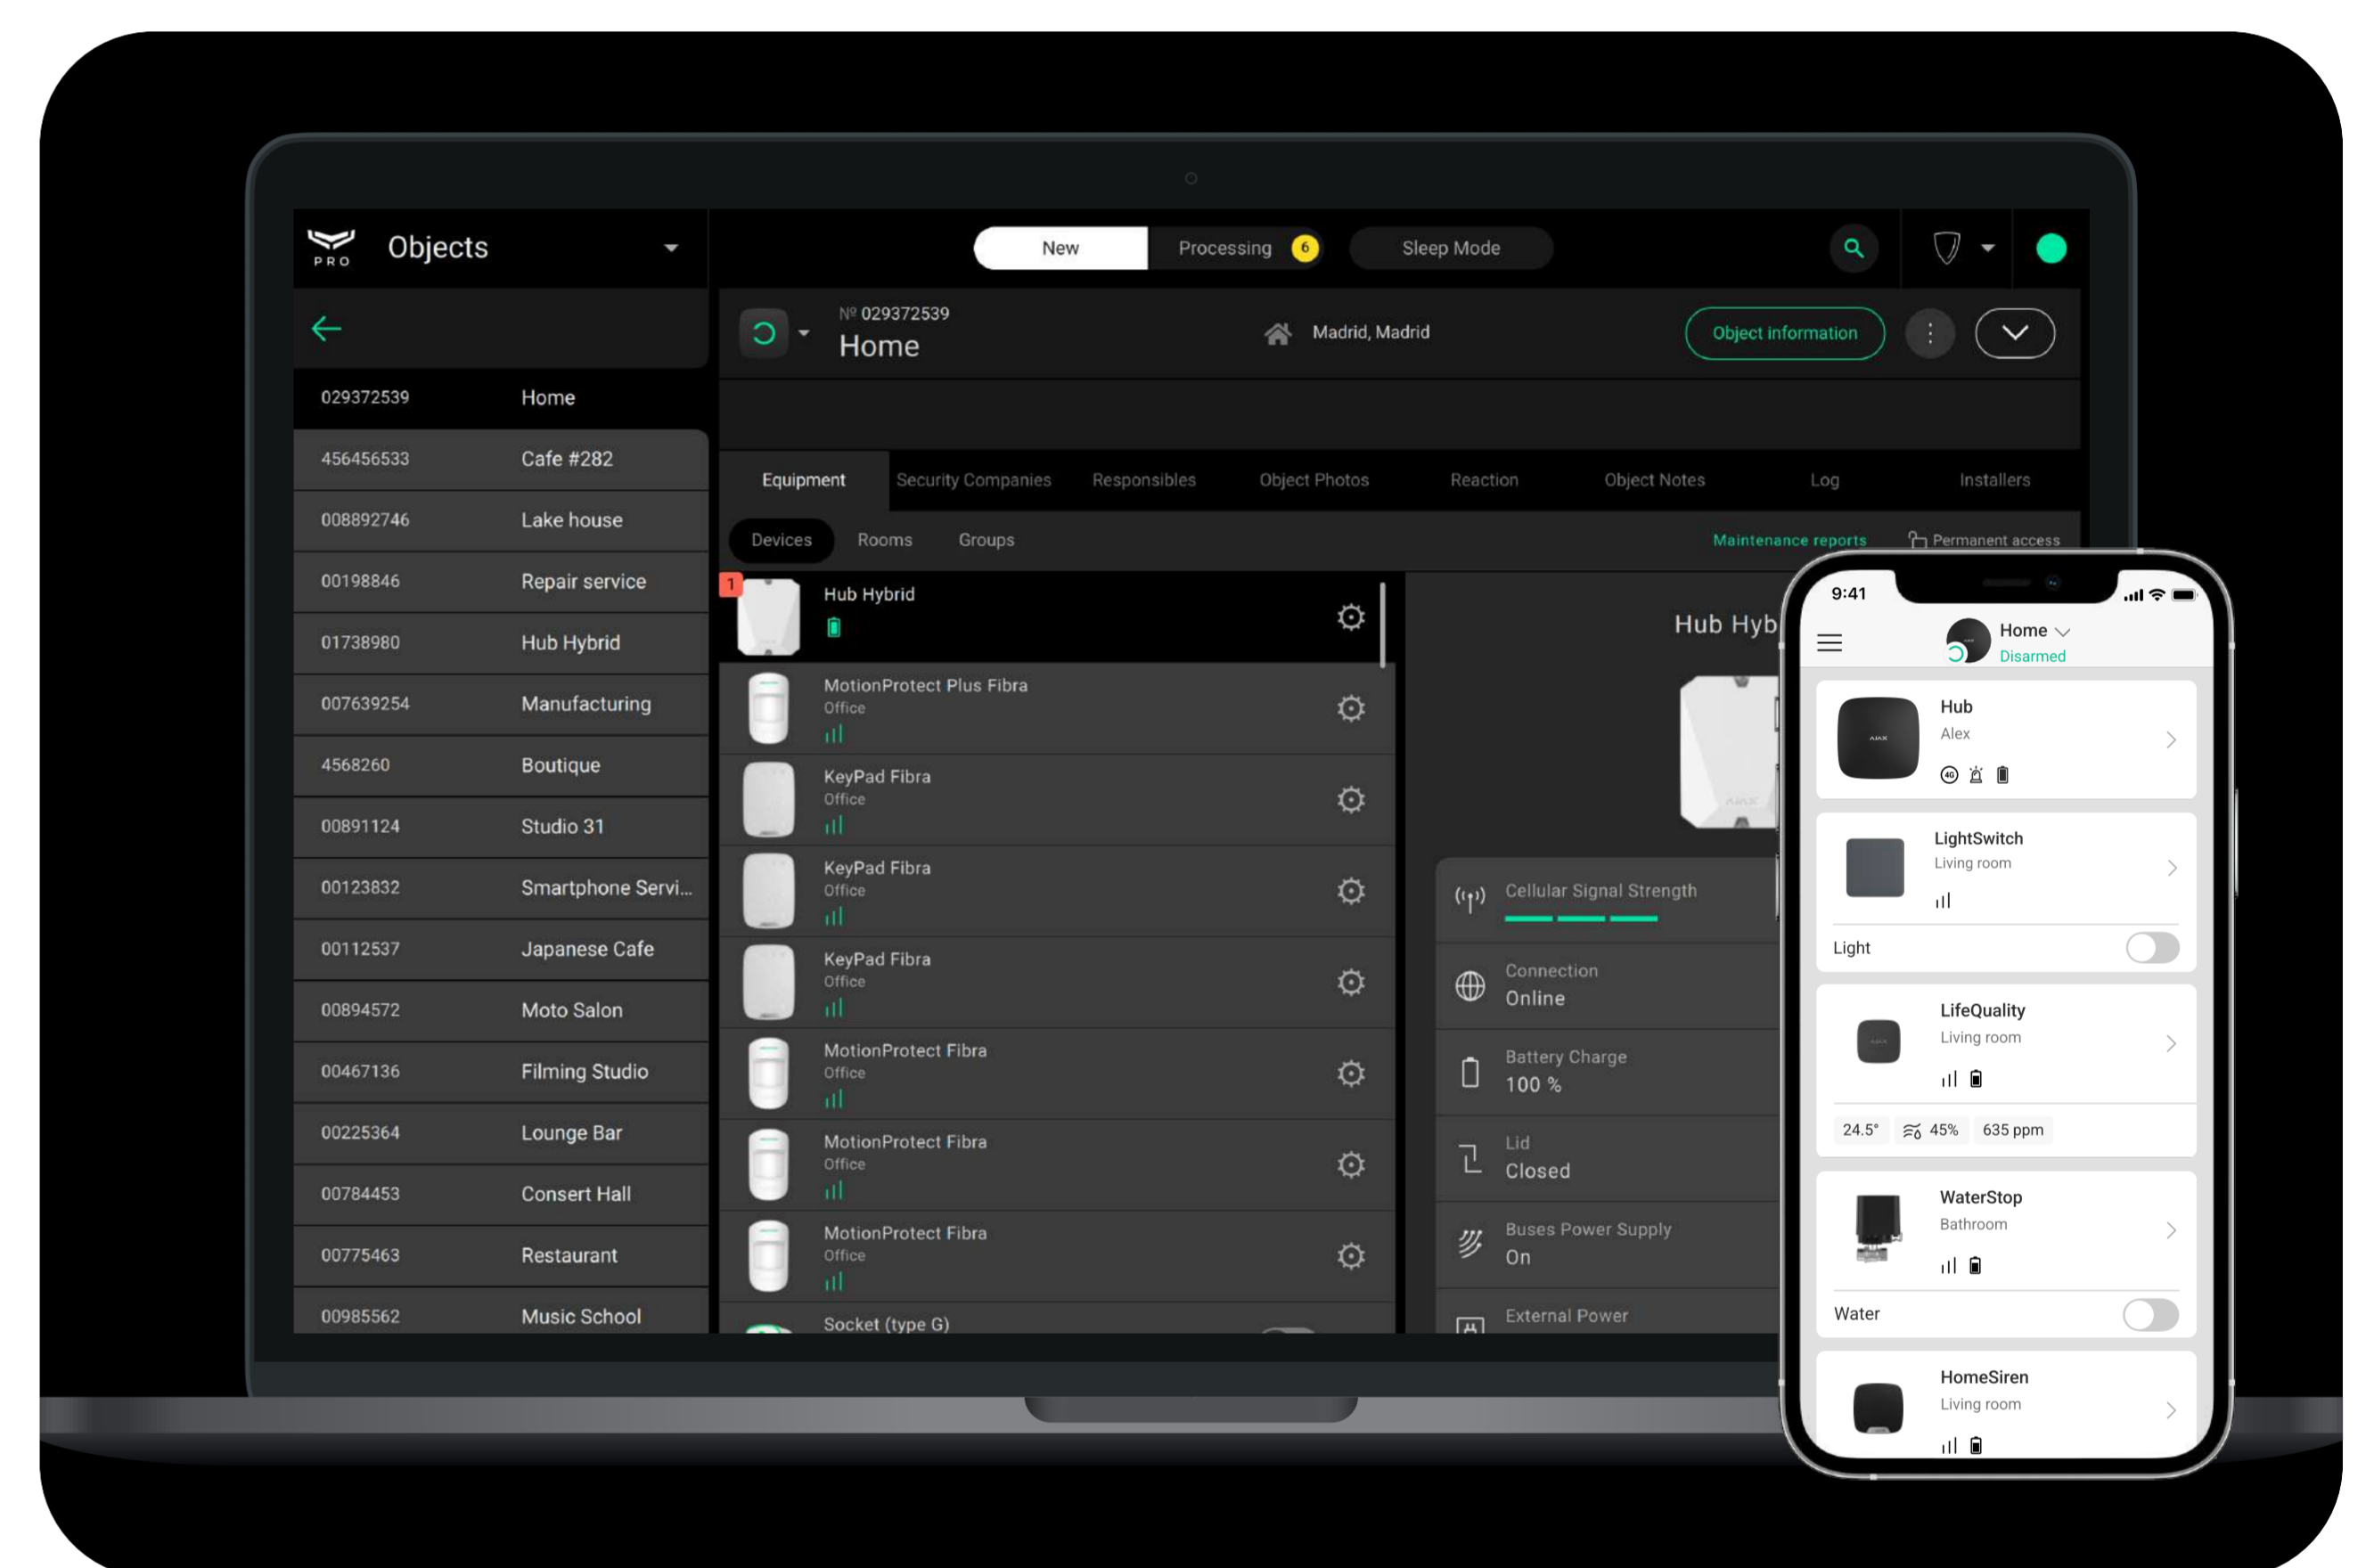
PRO Objects

New Processing 6 Sleep Mode

№ 029372539
Home

Madrid, Madrid

Object information

| | |
|---|---|
| 029372539 | Home |
| 456456533 | Cafe #282 |
| 008892746 | Lake house |
| 00198846 | Repair service |
| 01738980 | Hub Hybrid |
| 007639254 | Manufacturing |
| 4568260 | Boutique |
| 00891124 | Studio 31 |
| 00123832 | Smartphone Servi... |
| 00112537 | Japanese Cafe |
| 00894572 | Moto Salon |
| 00467136 | Filming Studio |
| 00225364 | Lounge Bar |
| 00784453 | Consert Hall |
| 00775463 | Restaurant |
| 00985562 | Music School |

Equipment Security Companies Responsibles Object Photos Reaction Object Notes Log Installers

Devices Rooms Groups Maintenance reports Permanent access

1 Hub Hybrid
MotionProtect Plus Fibra Office
KeyPad Fibra Office
KeyPad Fibra Office
KeyPad Fibra Office
MotionProtect Fibra Office
MotionProtect Fibra Office
MotionProtect Fibra Office
Socket (type G)

Hub Hyb

Cellular Signal Strength
Connection Online
Battery Charge 100 %
Lid Closed
Buses Power Supply On
External Power

9:41
Home
Disarmed
Hub
Alex
LightSwitch
Living room
Light
LifeQuality
Living room
24.5° 45% 635 ppm
WaterStop
Bathroom
Water
HomeSiren
Living room